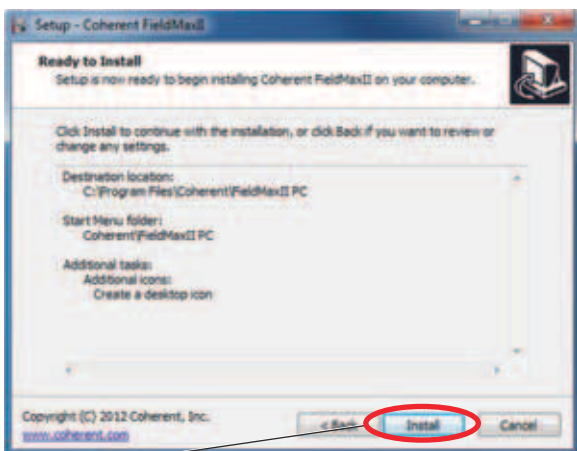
Setup - Coherent FieldMaxII

Ready to Install

Setup is now ready to begin installing Coherent FieldMaxII on your computer.

Click Install to continue with the installation, or click Back if you want to review or change any settings.

Destination location:
C:\Program Files\Coherent\FieldMaxII PC

Start Menu folder:
Coherent\FieldMaxII PC

Additional tasks:
Additional icons:
Create a desktop icon

Copyright (C) 2012 Coherent, Inc.
www.coherent.com

< Back

Install

Cancel